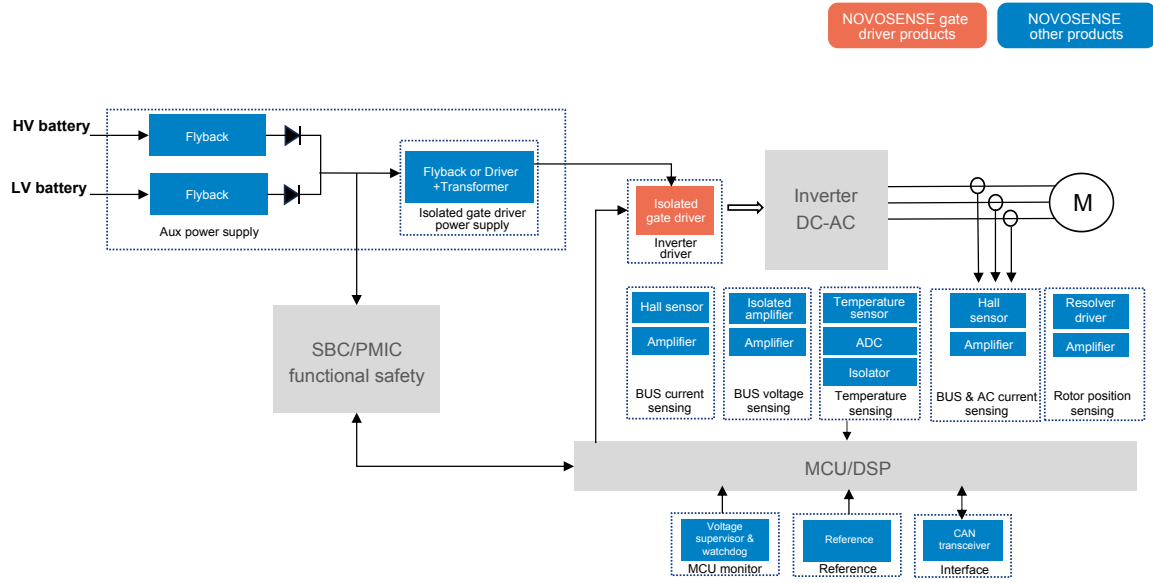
NOVOSENSE gate driver products

NOVOSENSE other products

HV battery

LV battery

Flyback

Flyback

Aux power supply

Flyback or Driver +Transformer

Isolated gate driver power supply

Isolated gate driver

Inverter driver

Inverter DC-AC

M

SBC/PMIC functional safety

Hall sensor

Amplifier

BUS current sensing

Isolated amplifier

Amplifier

BUS voltage sensing

Temperature sensor

ADC

Isolator

Temperature sensing

Hall sensor

Amplifier

BUS & AC current sensing

Resolver driver

Amplifier

Rotor position sensing

MCU/DSP

Voltage supervisor & watchdog

MCU monitor

Reference

Reference

CAN transceiver

Interface